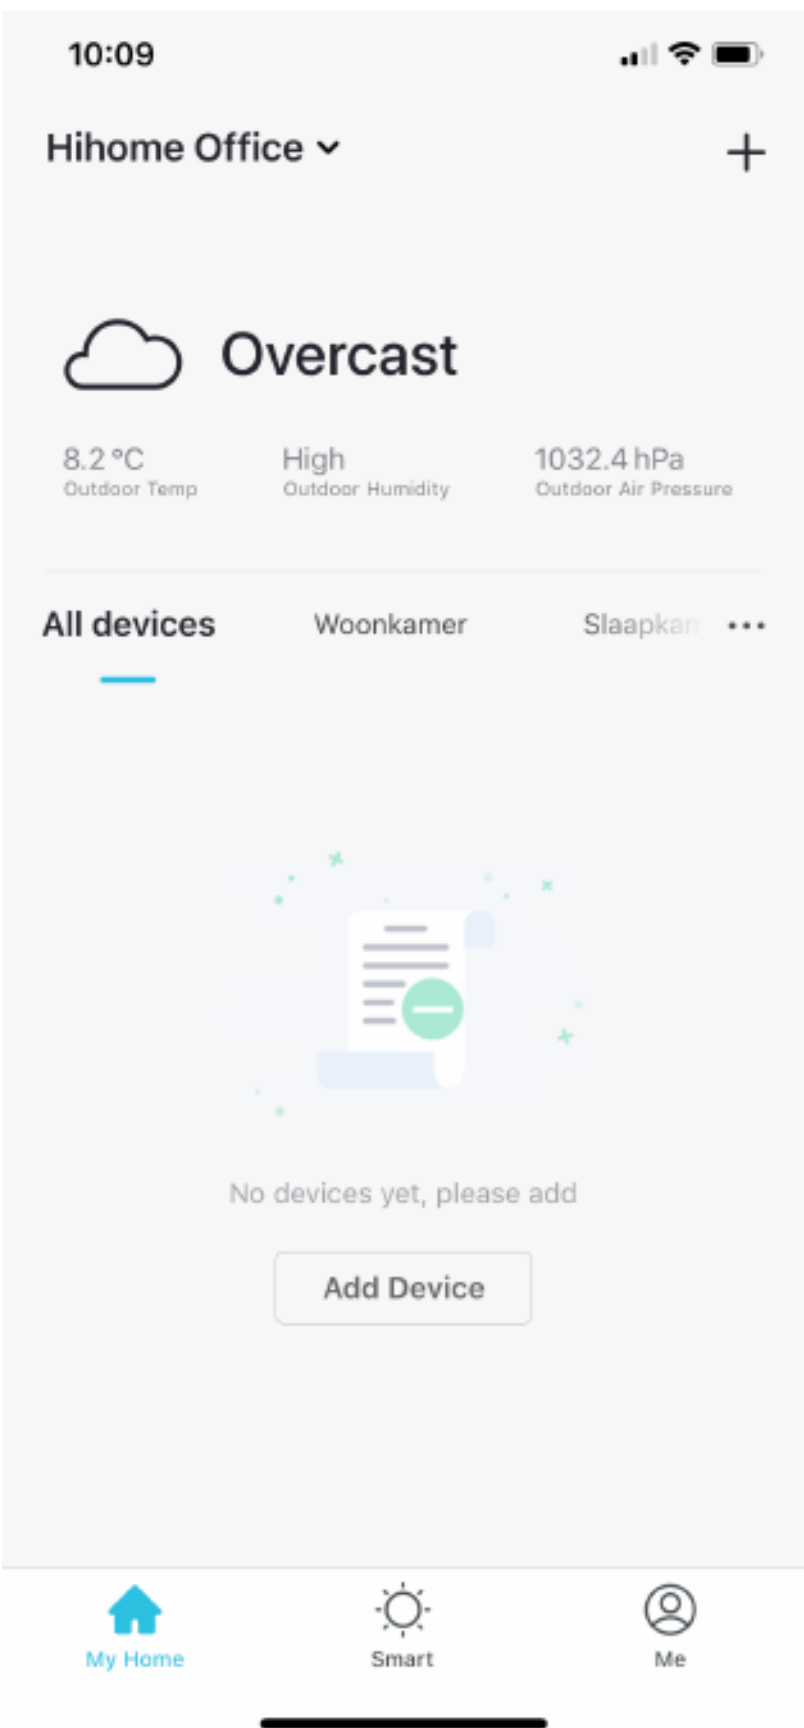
10:09

Hihome Office

+

Overcast

8.2 °C
Outdoor Temp

High
Outdoor Humidity

1032.4 hPa
Outdoor Air Pressure

All devices

Woonkamer

Slaapka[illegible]

•••

No devices yet, please add

Add Device

My Home

Smart

Me